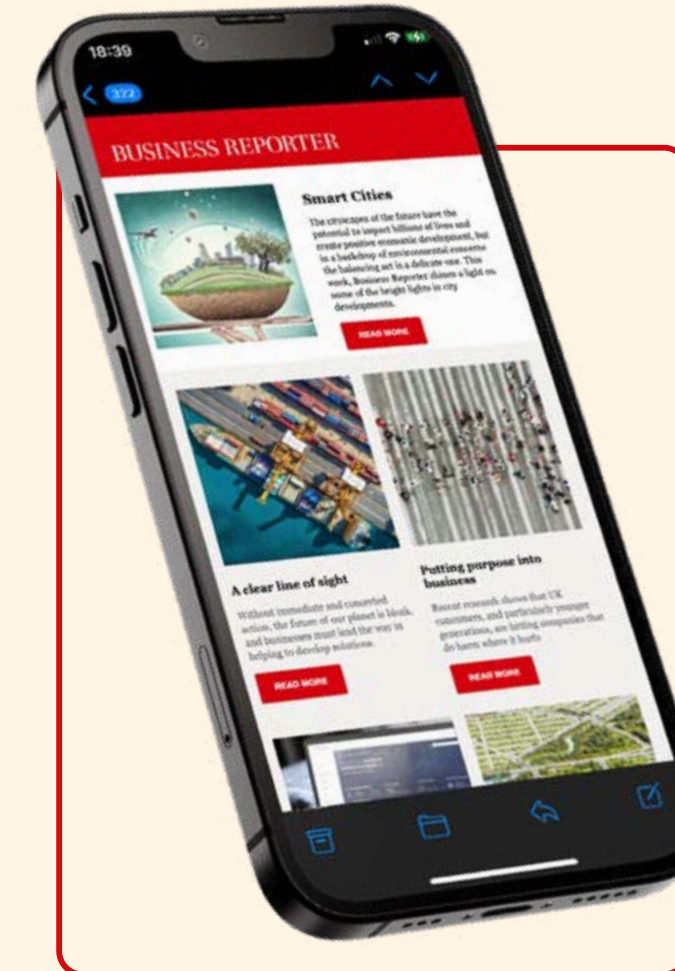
18:39

372

BUSINESS REPORTER

Smart Cities

The cityscapes of the future have the potential to impact billions of lives and create positive economic development, but in a backdrop of environmental concerns the balancing act is a delicate one. This week, Business Reporter shines a light on some of the bright lights in city developments.

READ MORE

A clear line of sight

Without immediate and concerted action, the future of our planet is bleak, and businesses must lead the way in helping to develop solutions.

READ MORE

Putting purpose into business

Recent research shows that UK consumers, and particularly younger generations, are hitting companies that do harm where it hurts

READ MORE